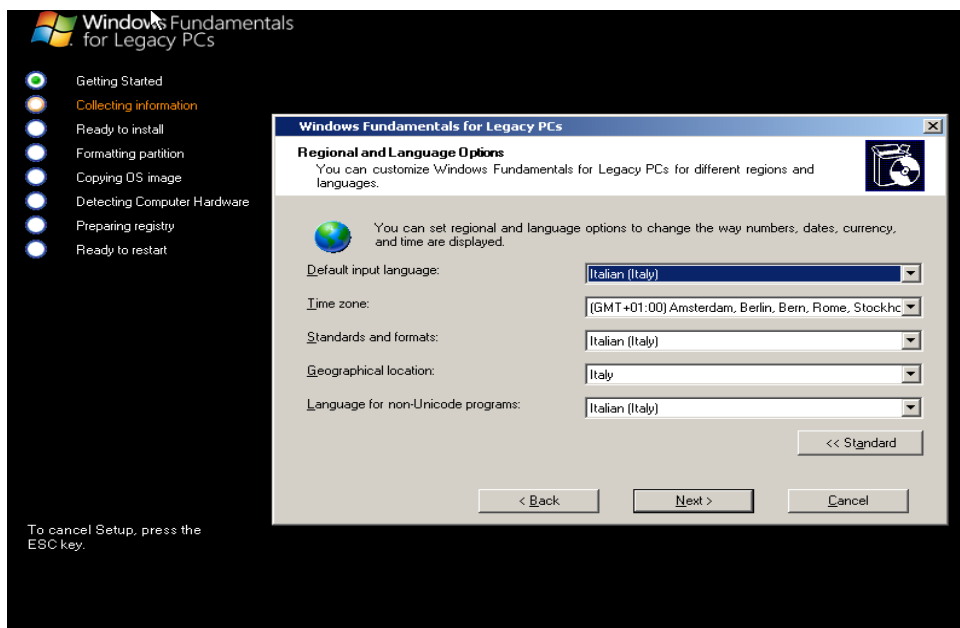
Windows Fundamentals for Legacy PCs

Getting Started
Collecting information
Ready to install
Formatting partition
Copying OS image
Detecting Computer Hardware
Preparing registry
Ready to restart

Windows Fundamentals for Legacy PCs

Regional and Language Options
You can customize Windows Fundamentals for Legacy PCs for different regions and languages.

You can set regional and language options to change the way numbers, dates, currency, and time are displayed.

Default input language: Italian (Italy)

Time zone: (GMT+01:00) Amsterdam, Berlin, Bern, Rome, Stockho

Standards and formats: Italian (Italy)

Geographical location: Italy

Language for non-Unicode programs: Italian (Italy)

<< Standard

< Back
Next >
Cancel

To cancel Setup, press the ESC key.